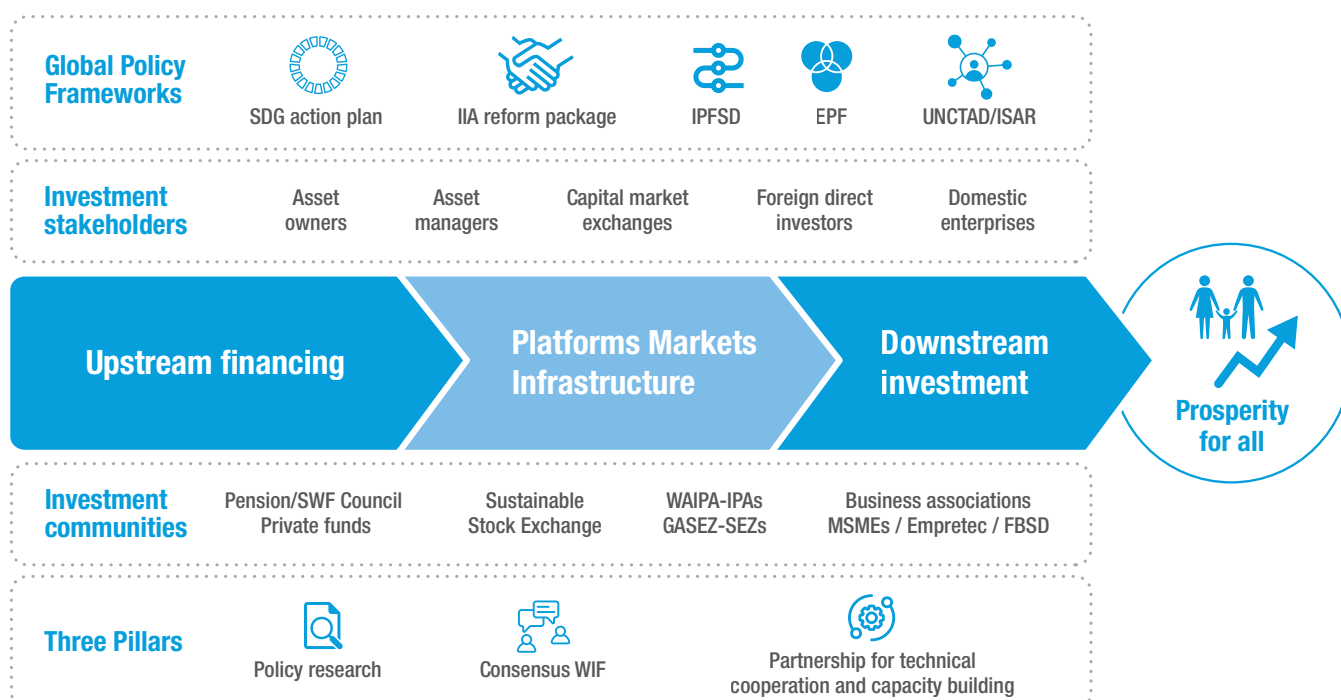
Global Policy Frameworks

SDG action plan

IIA reform package

IPFSD

EPF

UNCTAD/ISAR

Investment stakeholders

Asset owners

Asset managers

Capital market exchanges

Foreign direct investors

Domestic enterprises

Upstream financing

Platforms Markets Infrastructure

Downstream investment

Prosperity for all

Investment communities

Pension/SWF Council Private funds

Sustainable Stock Exchange

WAIPA-IPAs GASEZ-SEZs

Business associations MSMEs / Empretec / FBSD

Three Pillars

Policy research

Consensus WIF

Partnership for technical cooperation and capacity building